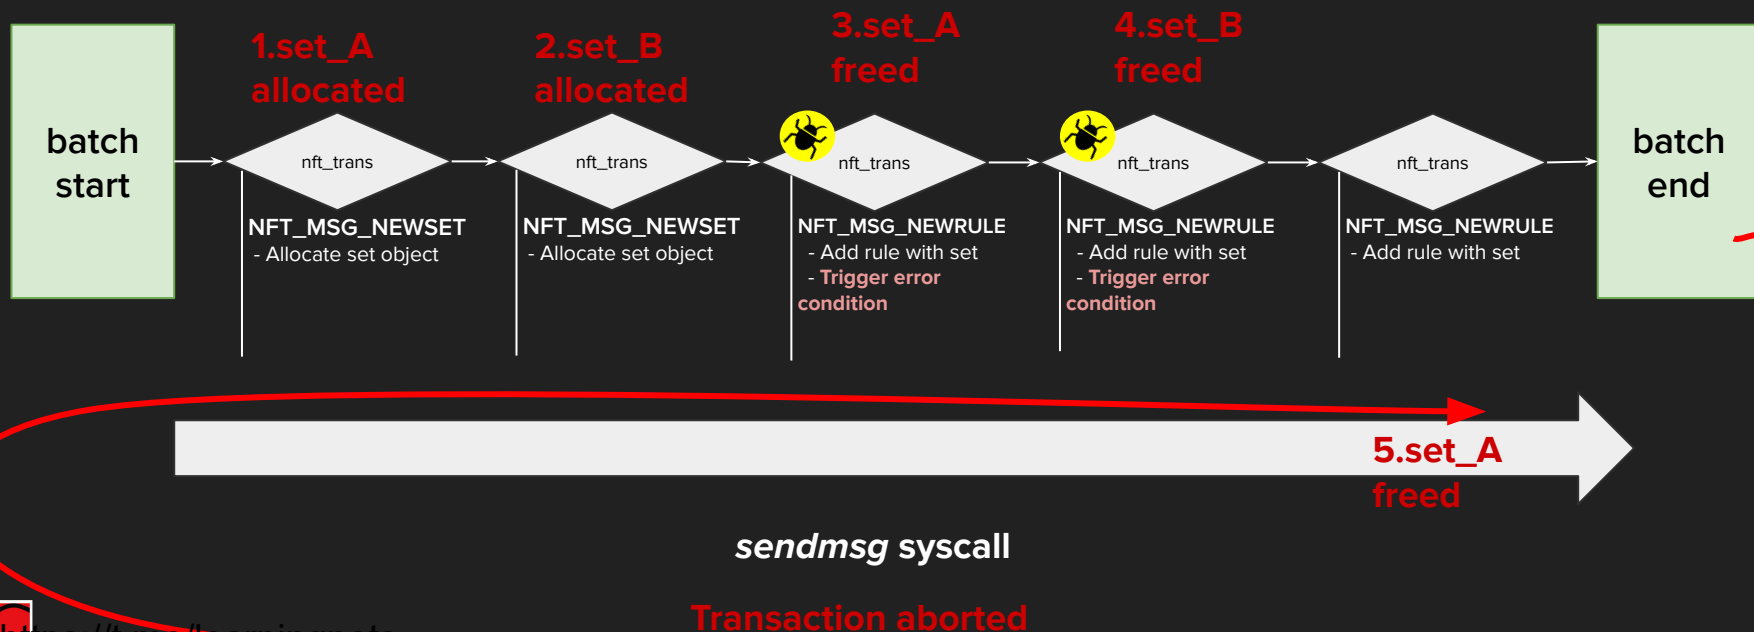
batch start

1.set_A allocated

nft_trans

NFT_MSG_NEWSET
- Allocate set object

2.set_B allocated

nft_trans

NFT_MSG_NEWSET
- Allocate set object

3.set_A freed

nft_trans

NFT_MSG_NEWRULE
- Add rule with set
- Trigger error condition

4.set_B freed

nft_trans

NFT_MSG_NEWRULE
- Add rule with set
- Trigger error condition

nft_trans

NFT_MSG_NEWRULE
- Add rule with set

batch end

5.set_A freed

*sendmsg* syscall

Transaction aborted

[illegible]